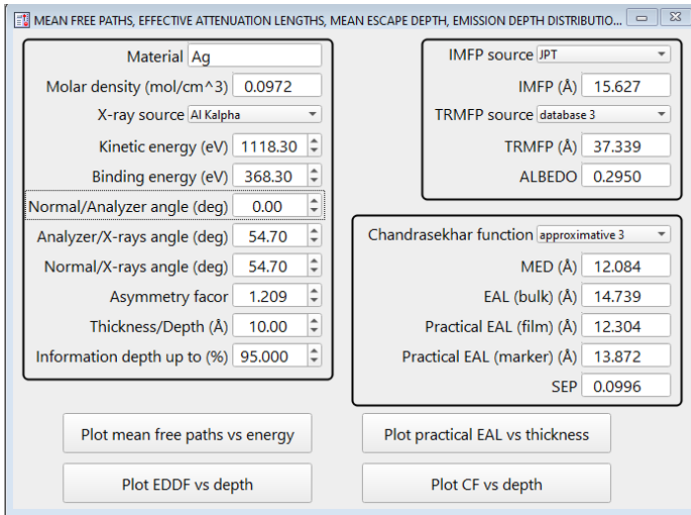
MEAN FREE PATHS, EFFECTIVE ATTENUATION LENGTHS, MEAN ESCAPE DEPTH, EMISSION DEPTH DISTRIBUTIO...

Material Ag
Molar density (mol/cm^3) 0.0972
X-ray source Al Kalpha
Kinetic energy (eV) 1118.30
Binding energy (eV) 368.30
Normal/Analyzer angle (deg) 0.00
Analyzer/X-rays angle (deg) 54.70
Normal/X-rays angle (deg) 54.70
Asymmetry facor 1.209
Thickness/Depth (Å) 10.00
Information depth up to (%) 95.000

IMFP source JPT
IMFP (Å) 15.627
TRMFP source database 3
TRMFP (Å) 37.339
ALBEDO 0.2950

Chandrasekhar function approximative 3
MED (Å) 12.084
EAL (bulk) (Å) 14.739
Practical EAL (film) (Å) 12.304
Practical EAL (marker) (Å) 13.872
SEP 0.0996

Plot mean free paths vs energy
Plot practical EAL vs thickness
Plot EDDF vs depth
Plot CF vs depth